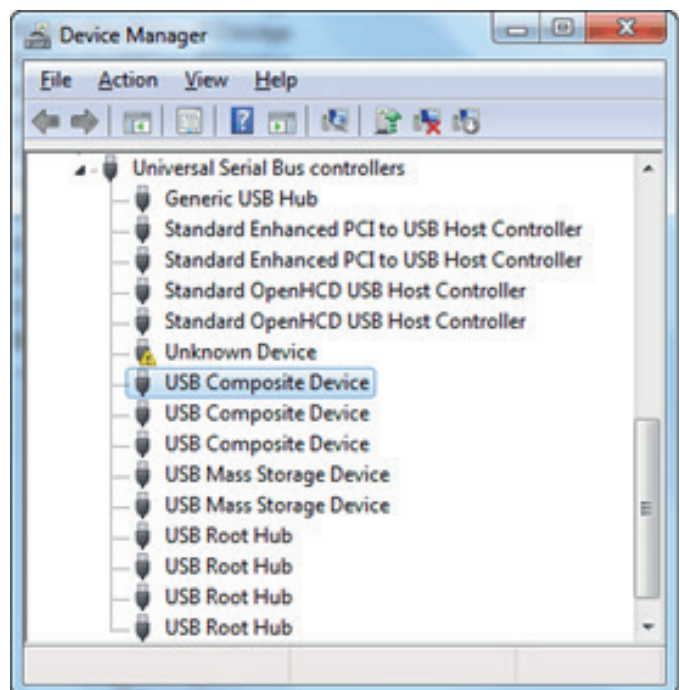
Device Manager

File Action View Help

Universal Serial Bus controllers
Generic USB Hub
Standard Enhanced PCI to USB Host Controller
Standard Enhanced PCI to USB Host Controller
Standard OpenHCD USB Host Controller
Standard OpenHCD USB Host Controller
Unknown Device
USB Composite Device
USB Composite Device
USB Composite Device
USB Mass Storage Device
USB Mass Storage Device
USB Root Hub
USB Root Hub
USB Root Hub
USB Root Hub